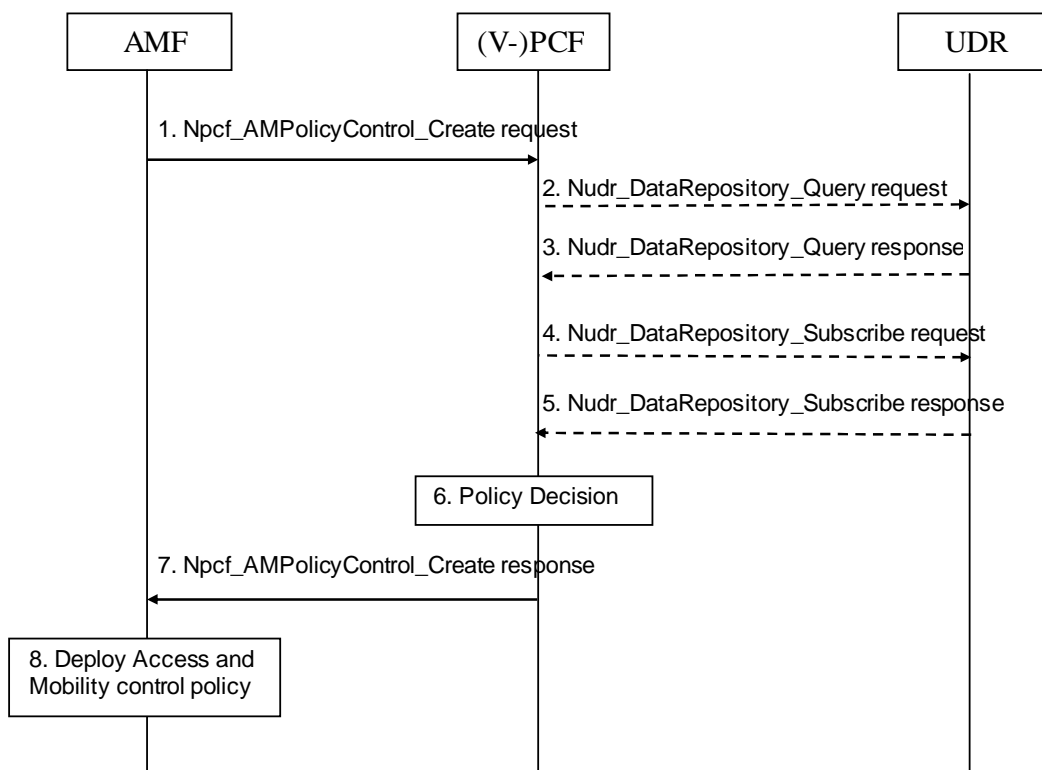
AMF

(V-)PCF

UDR

1. Npcf_AMPolicyControl_Create request

2. Nudr_DataRepository_Query request

3. Nudr_DataRepository_Query response

4. Nudr_DataRepository_Subscribe request

5. Nudr_DataRepository_Subscribe response

6. Policy Decision

7. Npcf_AMPolicyControl_Create response

8. Deploy Access and Mobility control policy